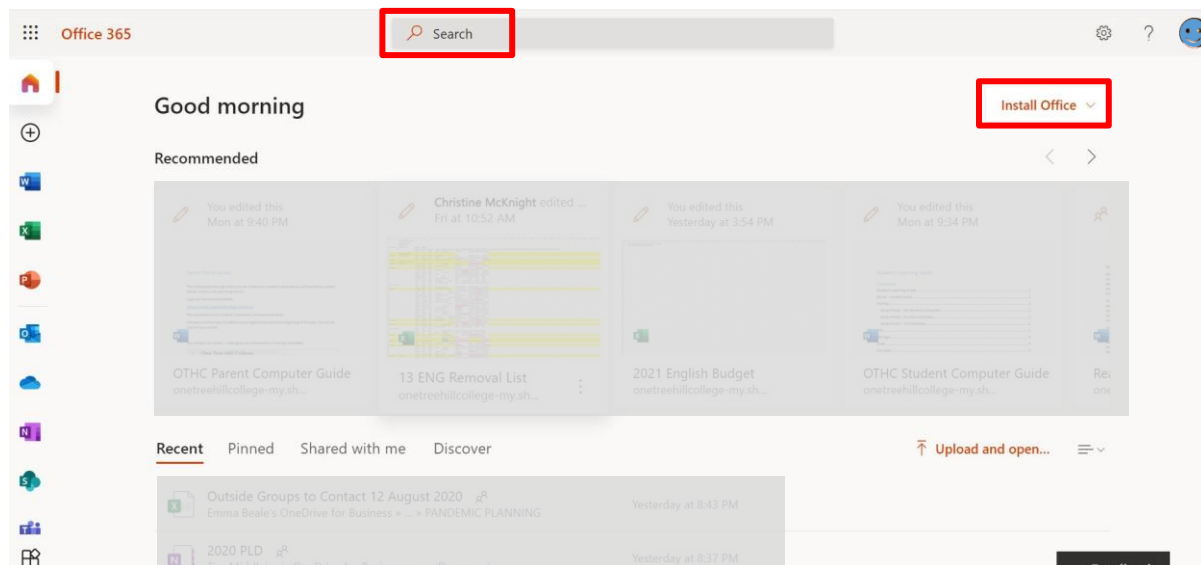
Office 365

Search

Good morning

Install Office

Recommended

You edited this
Mon at 9:40 PM

OTHC Parent Computer Guide
onetreehillcollege-my.sh...

Christine McKnight edited ...
Fri at 10:52 AM

13 ENG Removal List
onetreehillcollege-my.sh...

You edited this
Yesterday at 3:54 PM

2021 English Budget
onetreehillcollege-my.sh...

You edited this
Mon at 9:34 PM

OTHC Student Computer Guide
onetreehillcollege-my.sh...

Re
onе

Recent Pinned Shared with me Discover

Upload and open...

Outside Groups to Contact 12 August 2020
Emma Beale's OneDrive for Business » ... » PANDEMIC PLANNING
Yesterday at 8:43 PM

2020 PLD
Yesterday at 8:37 PM